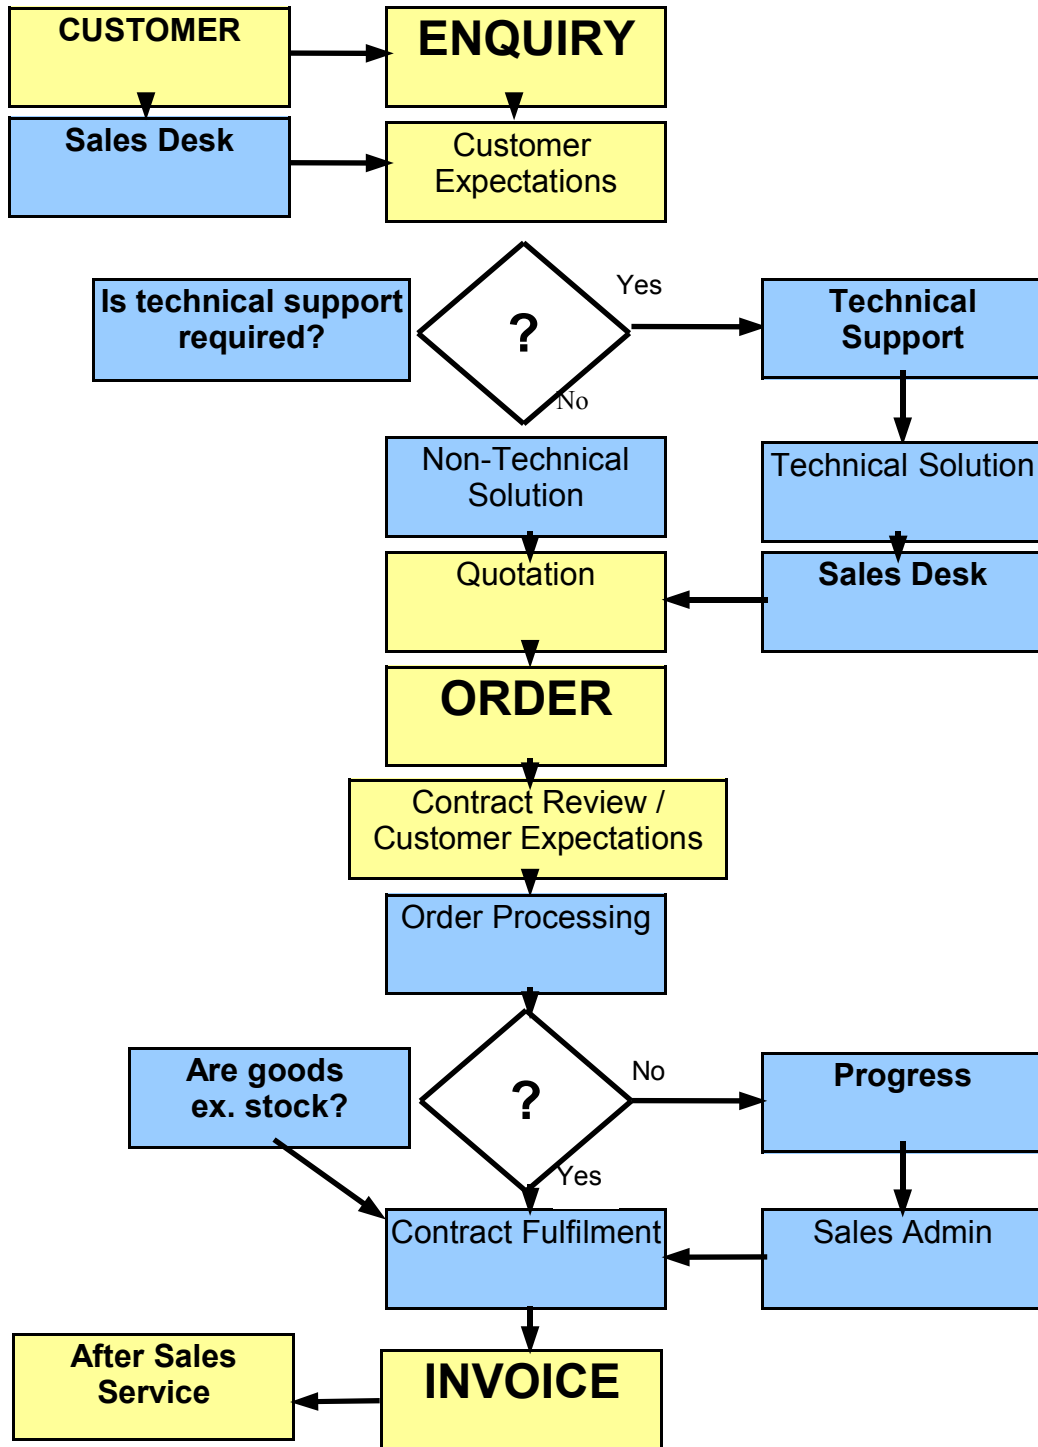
CUSTOMER

ENQUIRY

Sales Desk

Customer Expectations

Is technical support required?

?

Yes

No

Technical Support

Non-Technical Solution

Technical Solution

Quotation

Sales Desk

ORDER

Contract Review / Customer Expectations

Order Processing

Are goods ex. stock?

?

No

Yes

Progress

Contract Fulfilment

Sales Admin

After Sales Service

INVOICE